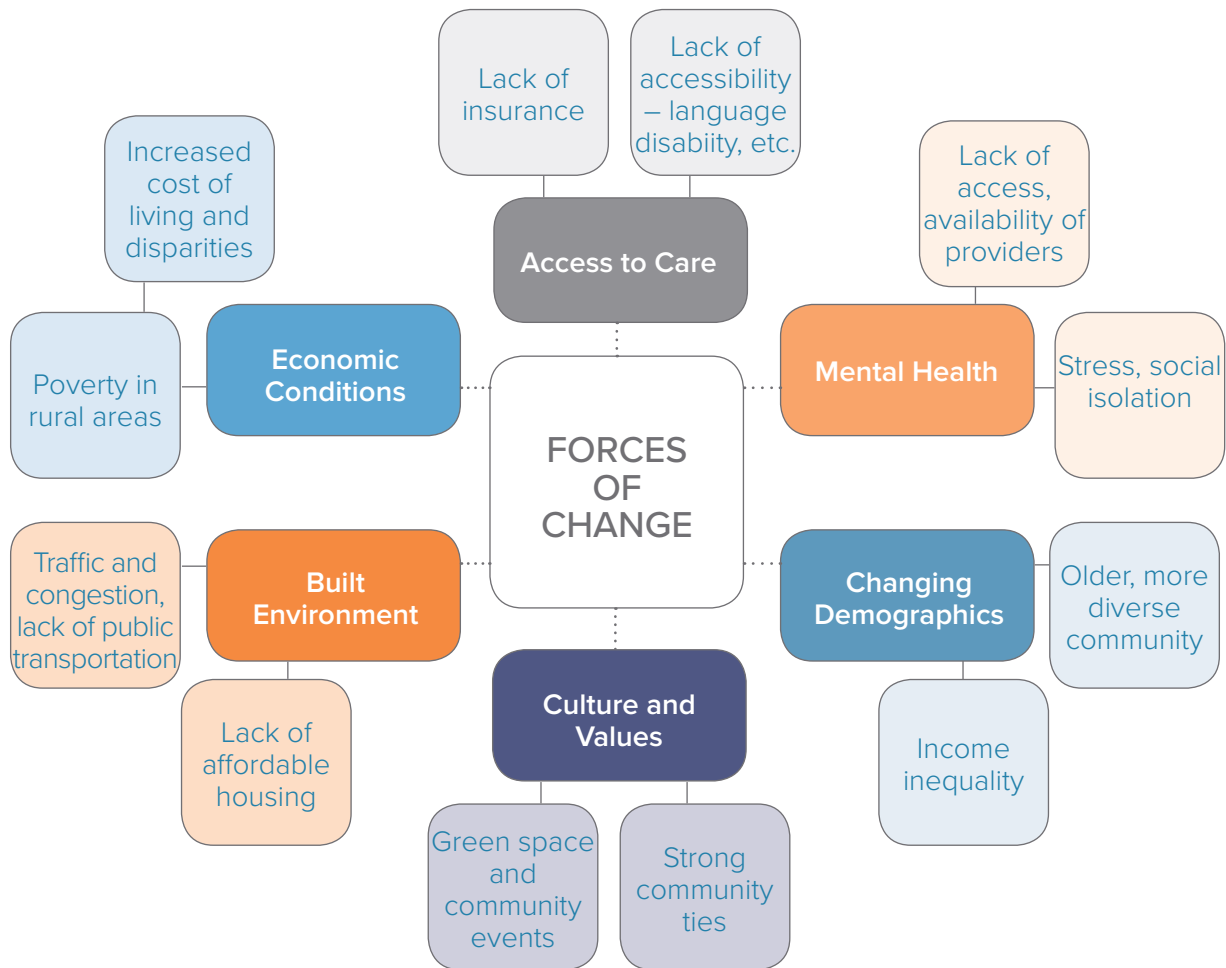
Lack of insurance

Lack of accessibility – language disabiity, etc.

Access to Care

Increased cost of living and disparities

Lack of access, availability of providers

Poverty in rural areas

Economic Conditions

FORCES OF CHANGE

Mental Health

Stress, social isolation

Traffic and congestion, lack of public transportation

Built Environment

Changing Demographics

Older, more diverse community

Culture and Values

Lack of affordable housing

Income inequality

Green space and community events

Strong community ties